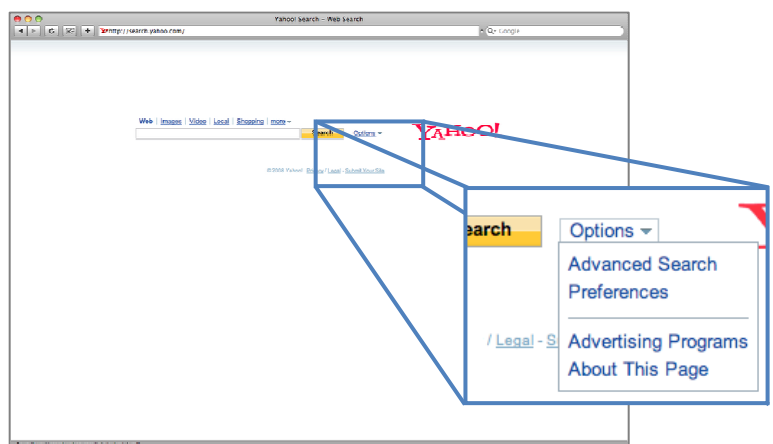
Yahoo! Search - Web Search

http://search.yahoo.com/

Google

Web | Images | Video | Local | Shopping | more

Search

Options

YAHOO!

©2008 Yahoo! Privacy / Legal - Submit Your Site

earch

Options

Advanced Search

Preferences

Advertising Programs

About This Page

/ Legal - S